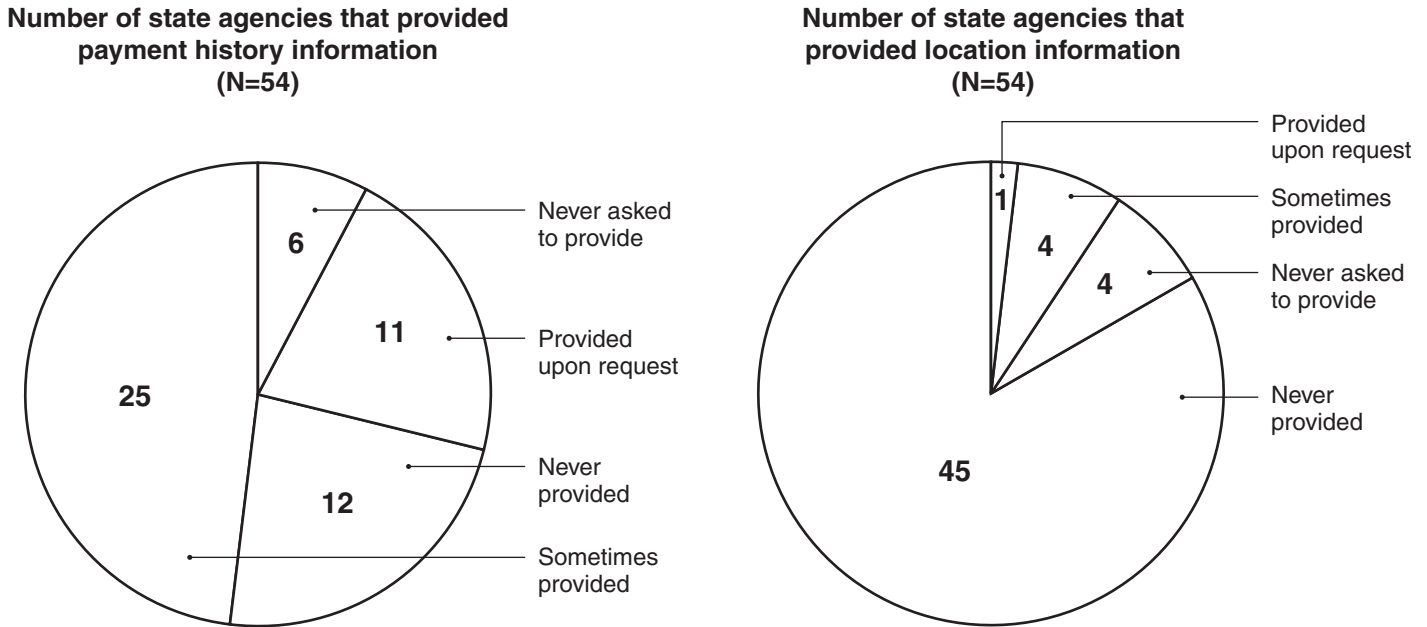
Number of state agencies that provided payment history information
(N=54)

6
11
25
12

Never asked to provide
Provided upon request
Never provided
Sometimes provided

Number of state agencies that provided location information
(N=54)

1
4
4
45

Provided upon request
Sometimes provided
Never asked to provide
Never provided